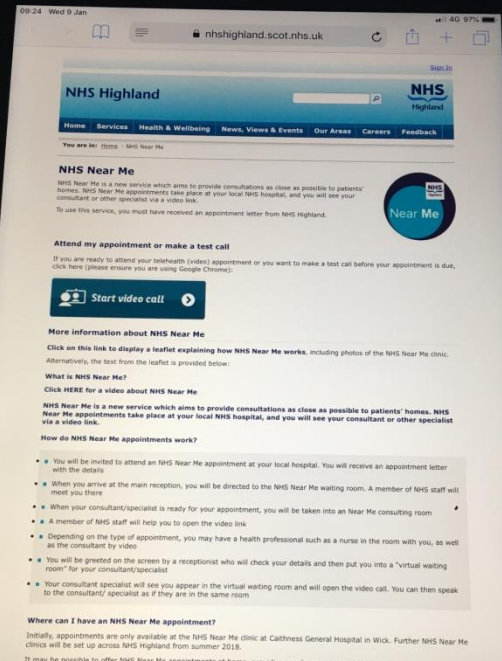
09:24 Wed 9 Jan

4G 97%

nhshighland.scot.nhs.uk

Sign In

NHS Highland

NHS Highland

Home Services Health & Wellbeing News, Views & Events Our Areas Careers Feedback

You are in: Home › NHS Near Me

NHS Near Me

NHS Near Me is a new service which aims to provide consultations as close as possible to patients' homes. NHS Near Me appointments take place at your local NHS hospital, and you will see your consultant or other specialist via a video link.

To use this service, you must have received an appointment letter from NHS Highland.

NHS Near Me

Attend my appointment or make a test call

If you are ready to attend your telehealth (video) appointment or you want to make a test call before your appointment is due, click here (please ensure you are using Google Chrome):

Start video call

More information about NHS Near Me

Click on this link to display a leaflet explaining how NHS Near Me works, including photos of the NHS Near Me clinic.

Alternatively, the text from the leaflet is provided below:

What is NHS Near Me?

Click HERE for a video about NHS Near Me

NHS Near Me is a new service which aims to provide consultations as close as possible to patients' homes. NHS Near Me appointments take place at your local NHS hospital, and you will see your consultant or other specialist via a video link.

How do NHS Near Me appointments work?

- You will be invited to attend an NHS Near Me appointment at your local hospital. You will receive an appointment letter with the details
- When you arrive at the main reception, you will be directed to the NHS Near Me waiting room. A member of NHS staff will meet you there
- When your consultant/specialist is ready for your appointment, you will be taken into an Near Me consulting room
- A member of NHS staff will help you to open the video link
- Depending on the type of appointment, you may have a health professional such as a nurse in the room with you, as well as the consultant by video
- You will be greeted on the screen by a receptionist who will check your details and then put you into a "virtual waiting room" for your consultant/specialist
- Your consultant specialist will see you appear in the virtual waiting room and will open the video call. You can then speak to the consultant/ specialist as if they are in the same room

Where can I have an NHS Near Me appointment?

Initially, appointments are only available at the NHS Near Me clinic at Caithness General Hospital in Wick. Further NHS Near Me clinics will be set up across NHS Highland from summer 2018.

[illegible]